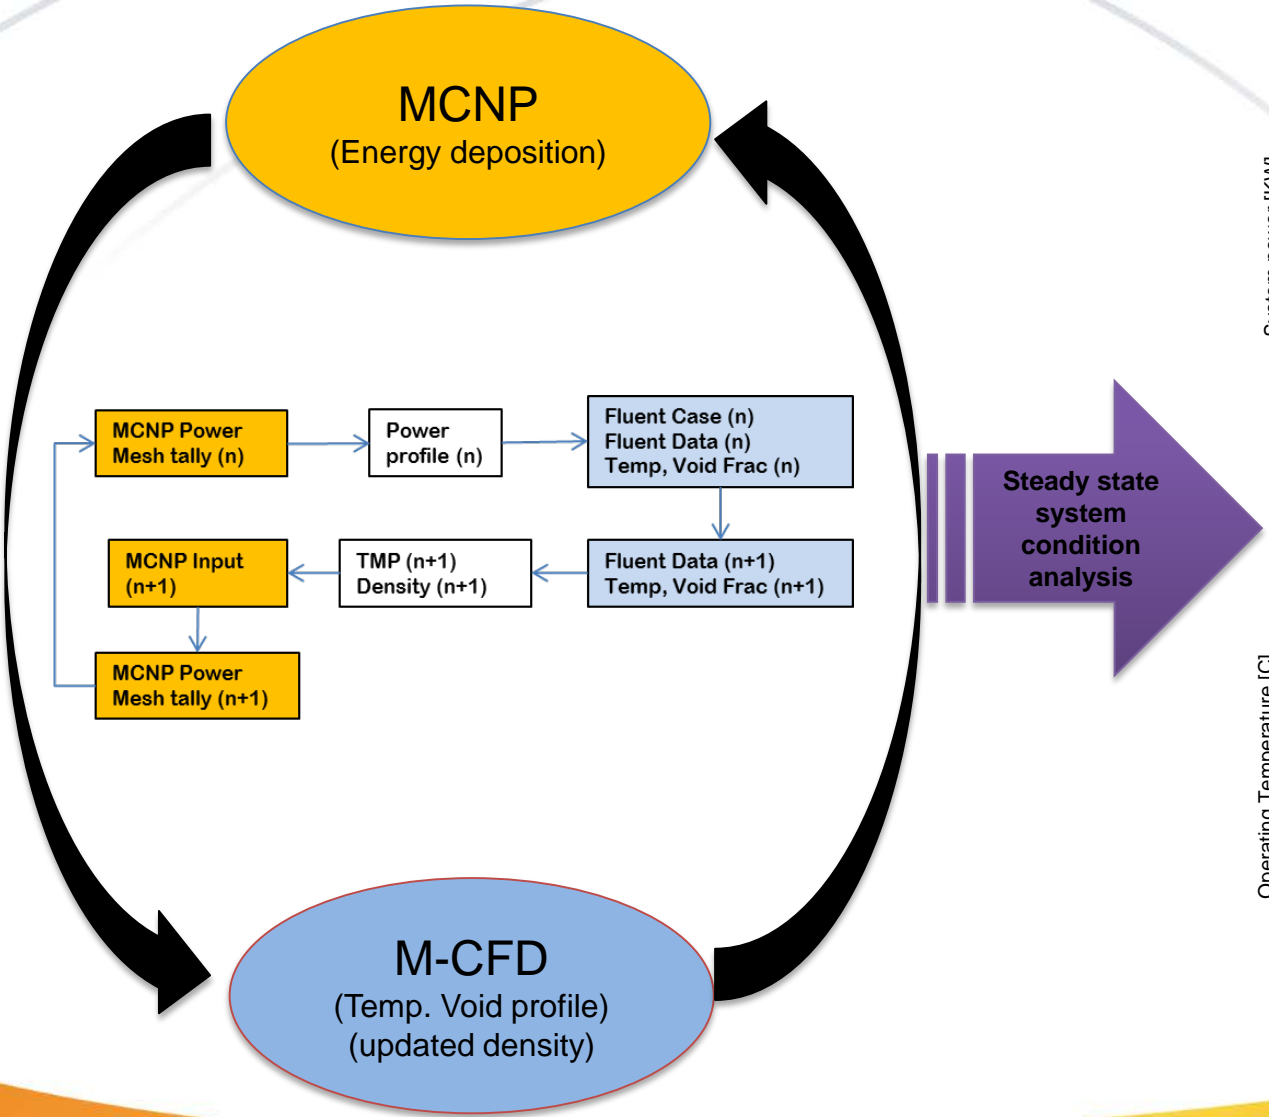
MCNP
(Energy deposition)

MCNP Power Mesh tally (n)

Power profile (n)

Fluent Case (n)
Fluent Data (n)
Temp, Void Frac (n)

MCNP Input (n+1)

TMP (n+1)
Density (n+1)

Fluent Data (n+1)
Temp, Void Frac (n+1)

MCNP Power Mesh tally (n+1)

Steady state system condition analysis

System power [KW]

Operating Temperature [C]

M-CFD
(Temp. Void profile)
(updated density)